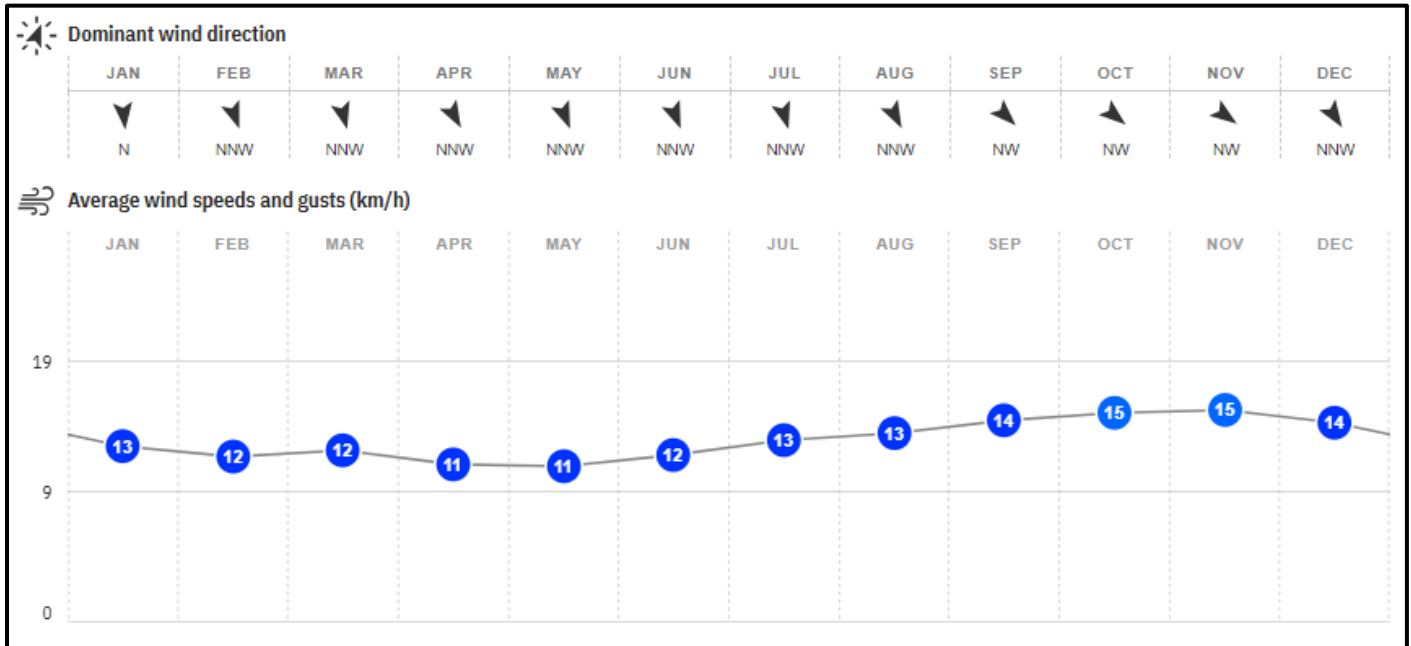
Dominant wind direction

| JAN | FEB | MAR | APR | MAY | JUN | JUL | AUG | SEP | OCT | NOV | DEC |
|---|---|---|---|---|---|---|---|---|---|---|---|
| N | NNW | NNW | NNW | NNW | NNW | NNW | NNW | NW | NW | NW | NNW |

Average wind speeds and gusts (km/h)

JAN FEB MAR APR MAY JUN JUL AUG SEP OCT NOV DEC

19

9

0

13 12 12 11 11 12 13 13 14 15 15 14